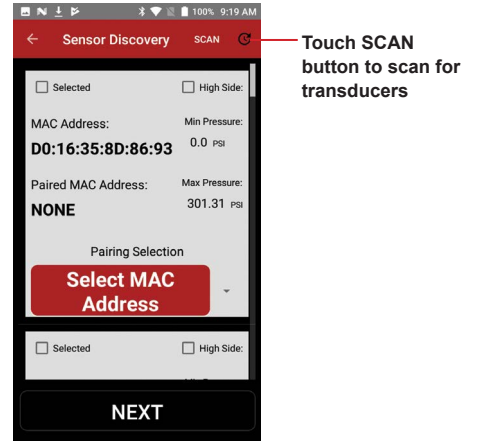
100% 9:19 AM

Sensor Discovery SCAN

Touch SCAN button to scan for transducers

Selected

High Side:

MAC Address:

Min Pressure:

D0:16:35:8D:86:93

0.0 PSI

Paired MAC Address:

Max Pressure:

NONE

301.31 PSI

Pairing Selection

Select MAC Address

Selected

High Side:

NEXT